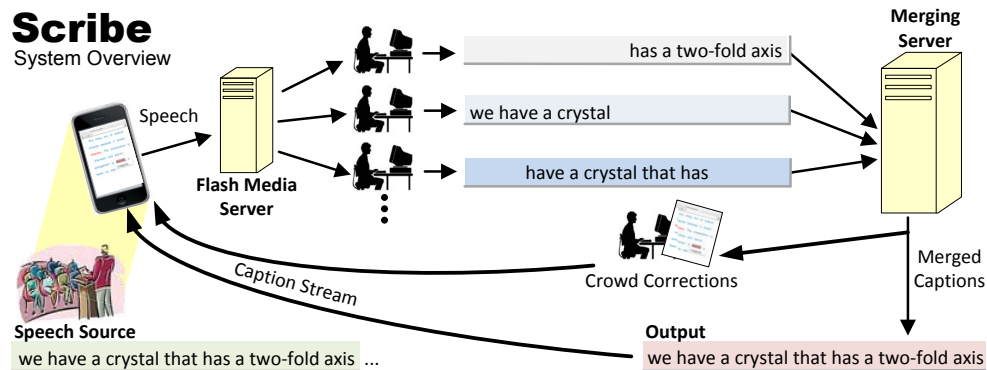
Scribe
System Overview

Speech

Flash Media Server

has a two-fold axis

we have a crystal

have a crystal that has

Merging Server

Crowd Corrections

Merged Captions

Caption Stream

Speech Source
we have a crystal that has a two-fold axis ...

Output
we have a crystal that has a two-fold axis